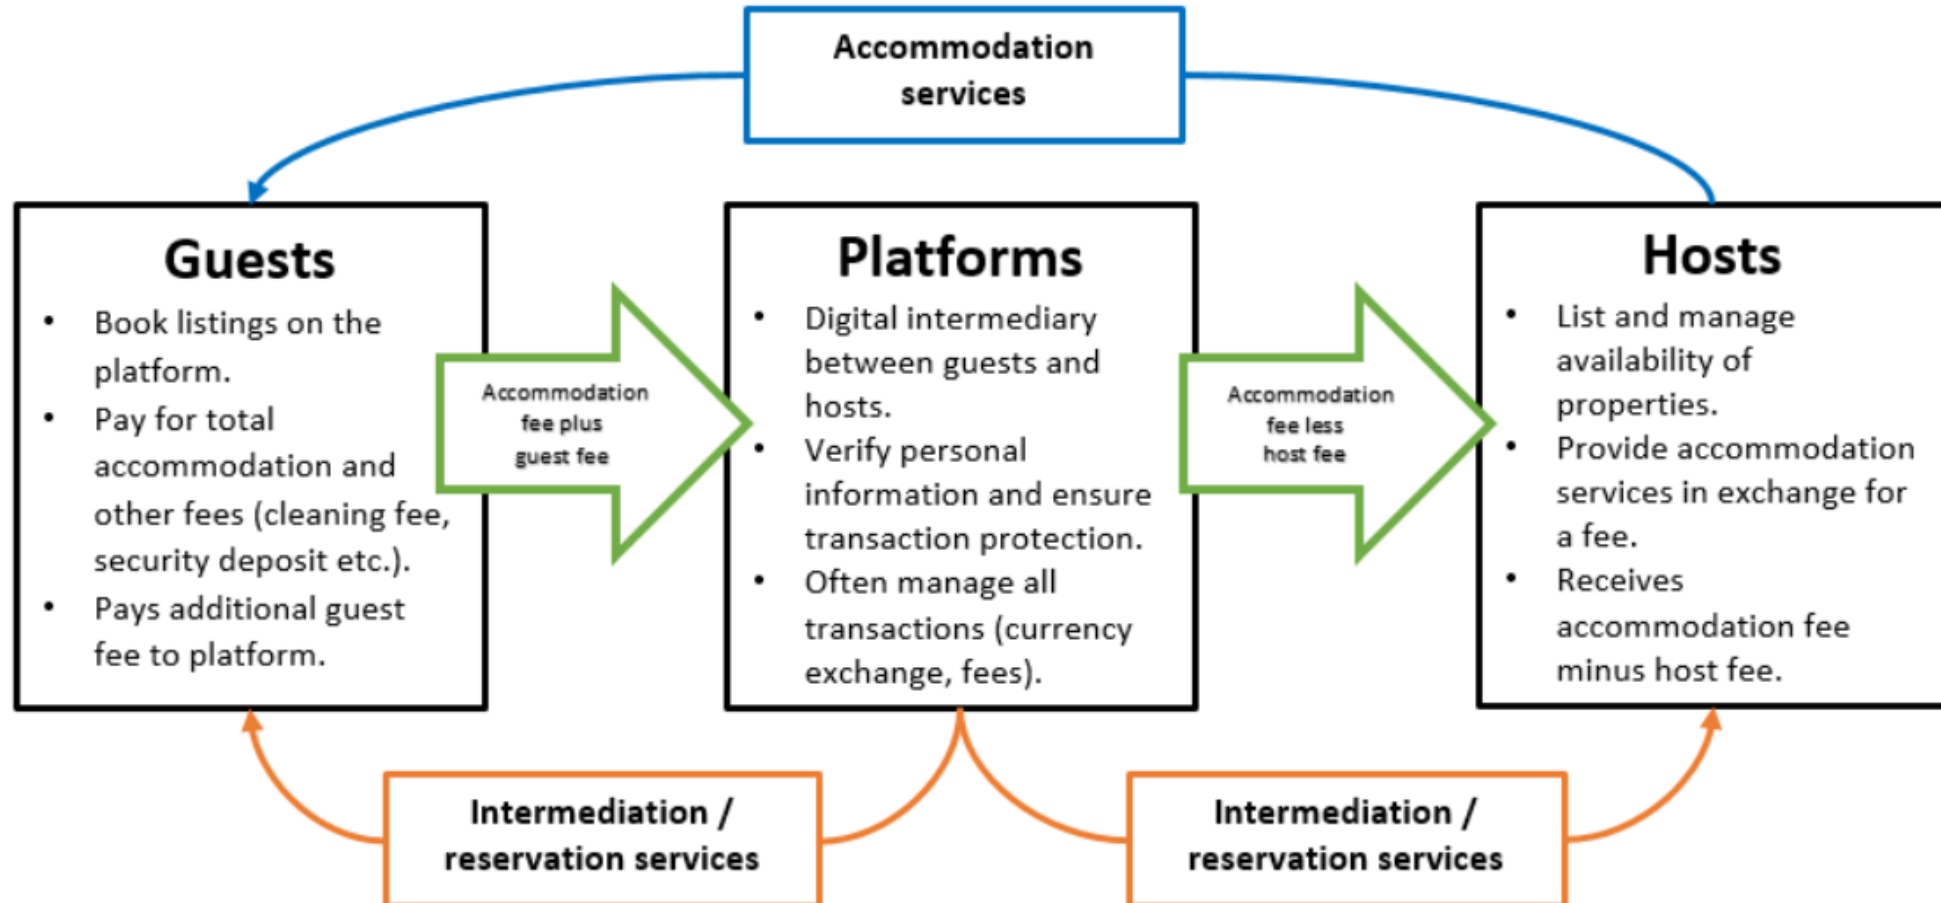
Accommodation services

Guests
- Book listings on the platform.
- Pay for total accommodation and other fees (cleaning fee, security deposit etc.).
- Pays additional guest fee to platform.

Accommodation fee plus guest fee

Platforms
- Digital intermediary between guests and hosts.
- Verify personal information and ensure transaction protection.
- Often manage all transactions (currency exchange, fees).

Accommodation fee less host fee

Hosts
- List and manage availability of properties.
- Provide accommodation services in exchange for a fee.
- Receives accommodation fee minus host fee.

Intermediation / reservation services

Intermediation / reservation services